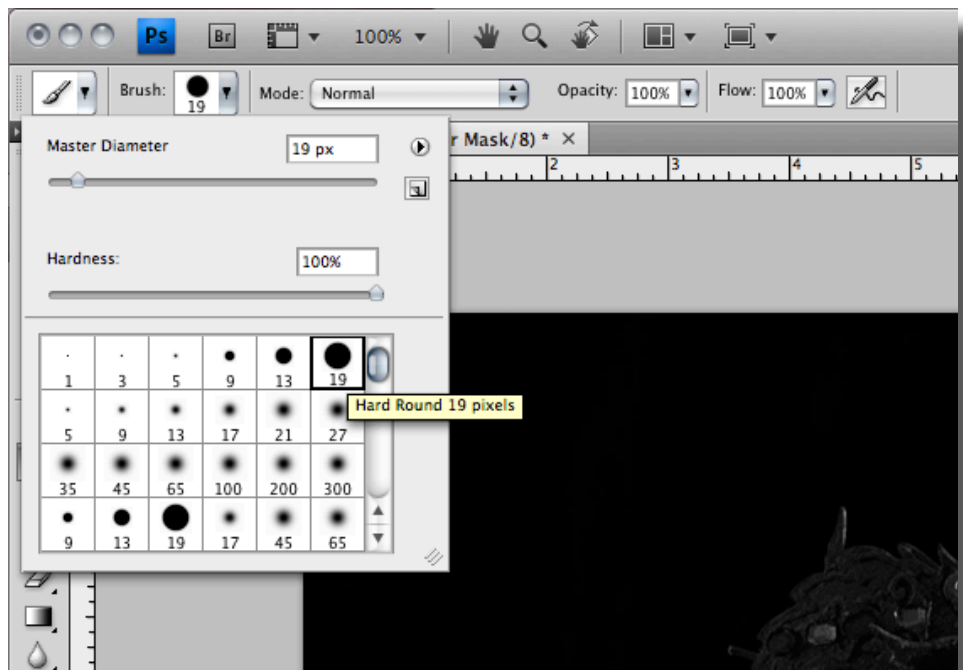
Ps Br 100%

Brush: 19 Mode: Normal Opacity: 100% Flow: 100%

Master Diameter 19 px

Hardness: 100%

r Mask/8) * ×

2 3 4 5

| 1 | 3 | 5 | 9 | 13 | 19 |
|---|---|---|---|---|---|
| 5 | 9 | 13 | 17 | 21 | 27 |
| 35 | 45 | 65 | 100 | 200 | 300 |
| 9 | 13 | 19 | 17 | 45 | 65 |

Hard Round 19 pixels